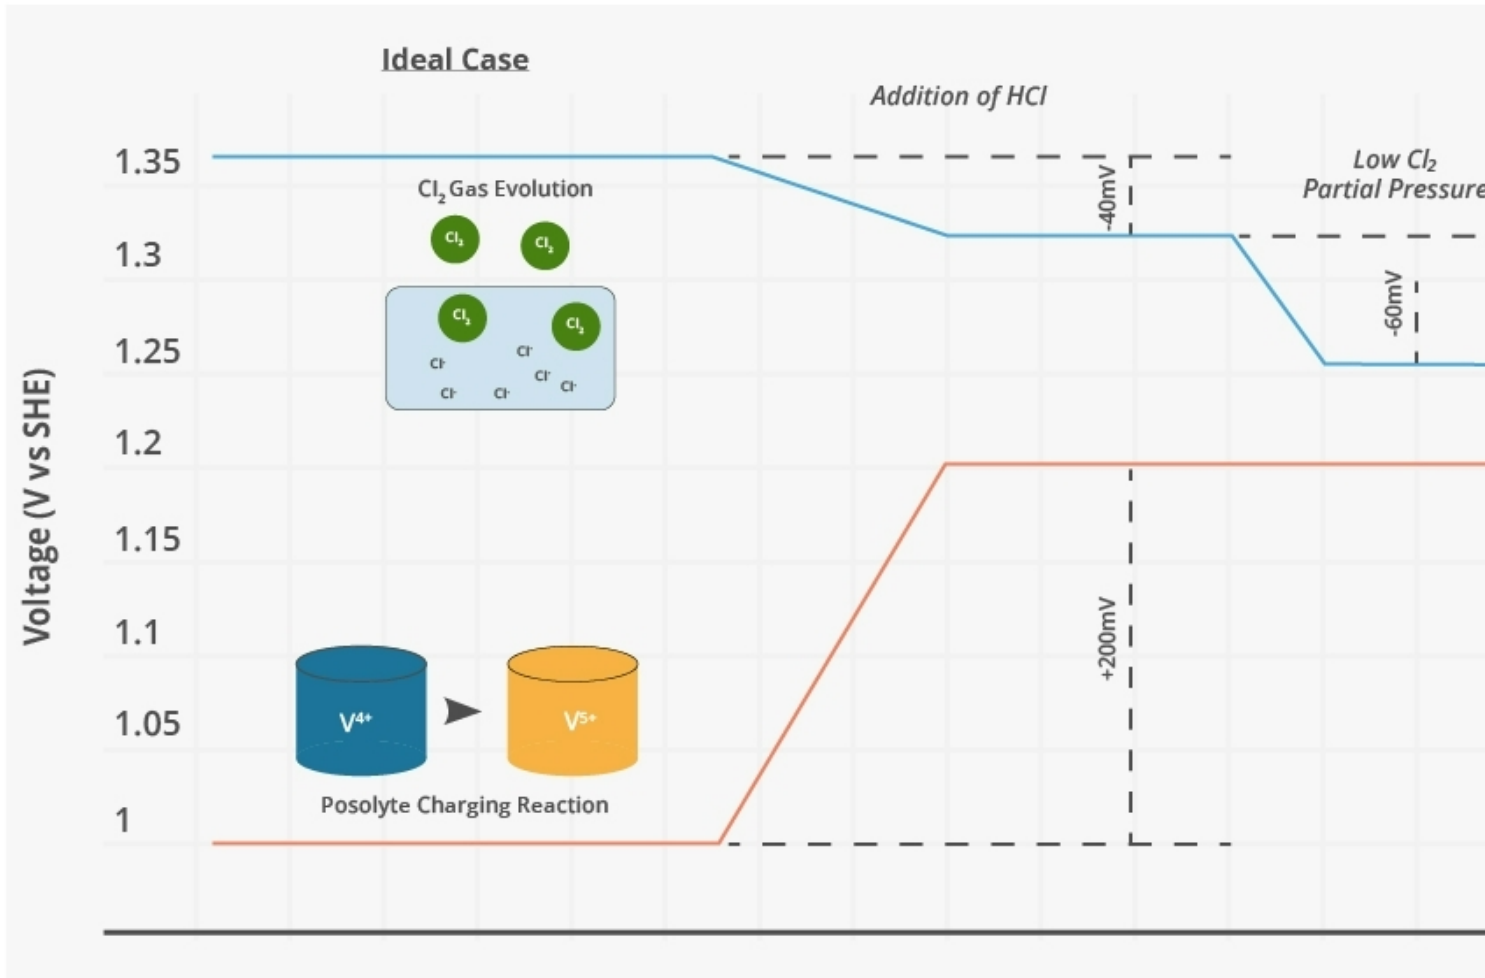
Ideal Case

Addition of HCl

Low $Cl_2$
Partial Pressure

1.35
1.3
1.25
1.2
1.15
1.1
1.05
1

Voltage (V vs SHE)

$Cl_2$ Gas Evolution

$Cl_2$
$Cl_2$
$Cl_2$
$Cl_2$
$Cl^-$
$Cl^-$
$Cl^-$
$Cl^-$
$Cl^-$
$Cl^-$

-40mV
-60mV
+200mV

$V^{4+}$
$V^{5+}$

Posolyte Charging Reaction